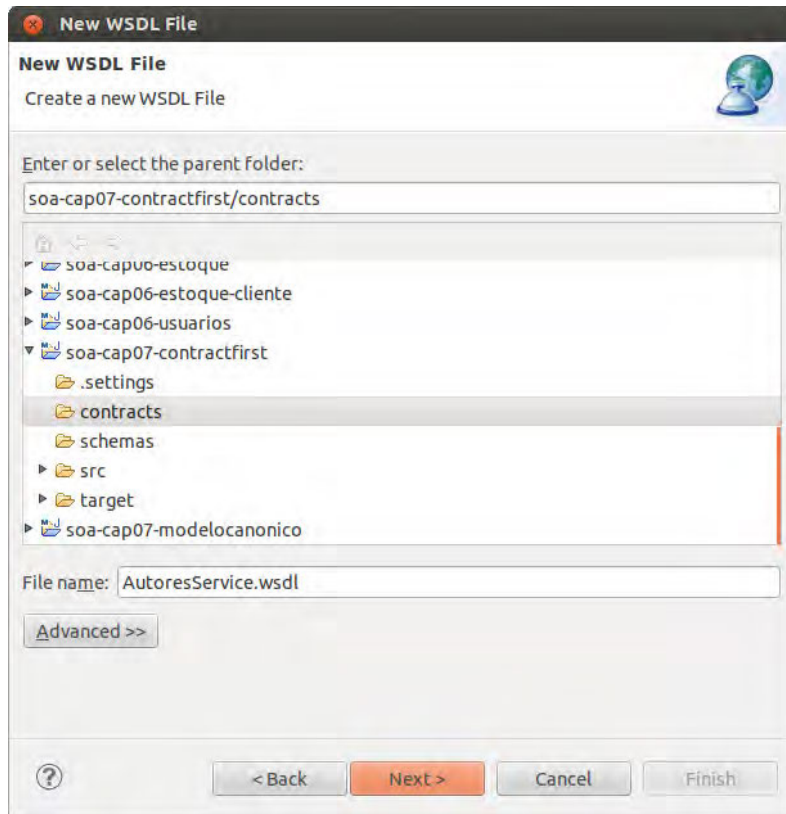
New WSDL File

New WSDL File
Create a new WSDL File

Enter or select the parent folder:
soa-cap07-contractfirst/contracts

soa-cap06-estoque
soa-cap06-estoque-cliente
soa-cap06-usuarios
soa-cap07-contractfirst
.settings
contracts
schemas
src
target
soa-cap07-modelocanonico

File name: AutoresService.wsdl

Advanced >>

?
< Back
Next >
Cancel
Finish